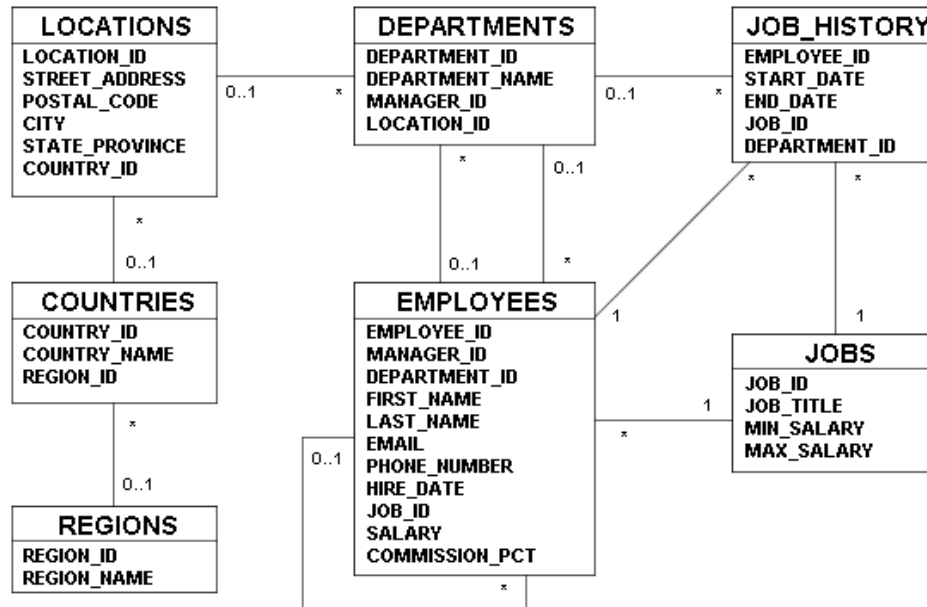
LOCATIONS
LOCATION_ID
STREET_ADDRESS
POSTAL_CODE
CITY
STATE_PROVINCE
COUNTRY_ID

0..1

*

DEPARTMENTS
DEPARTMENT_ID
DEPARTMENT_NAME
MANAGER_ID
LOCATION_ID

0..1

*

JOB_HISTORY
EMPLOYEE_ID
START_DATE
END_DATE
JOB_ID
DEPARTMENT_ID

*

0..1

*

0..1

*

*

*

COUNTRIES
COUNTRY_ID
COUNTRY_NAME
REGION_ID

EMPLOYEES
EMPLOYEE_ID
MANAGER_ID
DEPARTMENT_ID
FIRST_NAME
LAST_NAME
EMAIL
PHONE_NUMBER
HIRE_DATE
JOB_ID
SALARY
COMMISSION_PCT

1

1

JOBS
JOB_ID
JOB_TITLE
MIN_SALARY
MAX_SALARY

1

*

*

0..1

0..1

*

REGIONS
REGION_ID
REGION_NAME